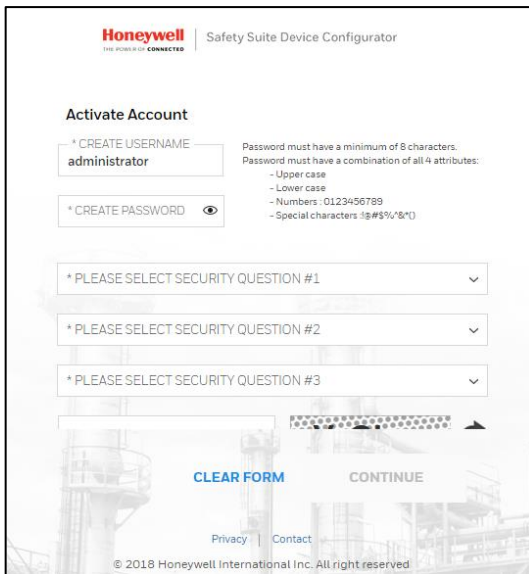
Honeywell
THE POWER OF CONNECTED
Safety Suite Device Configurator

Activate Account

* CREATE USERNAME
administrator

Password must have a minimum of 8 characters.
Password must have a combination of all 4 attributes:
- Upper case
- Lower case
- Numbers : 0123456789
- Special characters :!@#$%^&*()

* CREATE PASSWORD

* PLEASE SELECT SECURITY QUESTION #1

* PLEASE SELECT SECURITY QUESTION #2

* PLEASE SELECT SECURITY QUESTION #3

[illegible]

CLEAR FORM
CONTINUE

Privacy | Contact
© 2018 Honeywell International Inc. All right reserved